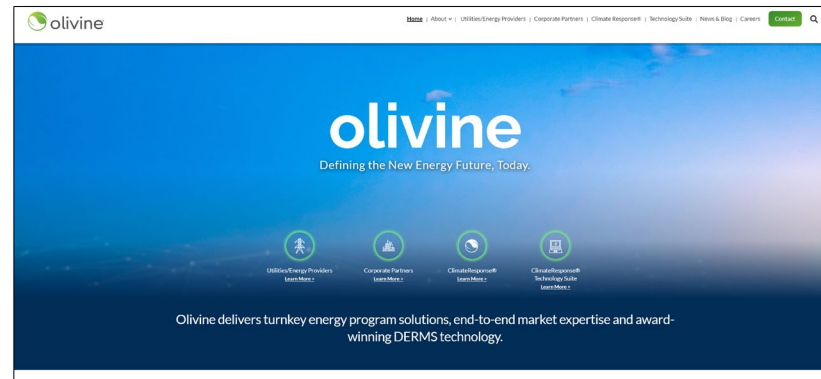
olivine

Home | About ⌄ | Utilities/Energy Providers | Corporate Partners | Climate Response® | Technology Suite | News & Blog | Careers Contact

olivine

Defining the New Energy Future, Today.

Utilities/Energy Providers
Learn More »

Corporate Partners
Learn More »

ClimateResponse®
Learn More »

ClimateResponse® Technology Suite
Learn More »

Olivine delivers turnkey energy program solutions, end-to-end market expertise and award-winning DERMS technology.